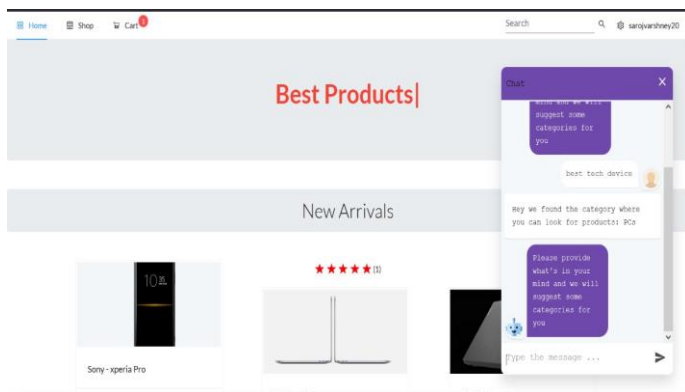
Home Shop Cart 0

Search sarojvarshney20

Best Products|

New Arrivals

★★★★★ (1)

Sony - xperia Pro

Chat ×

mind and we will suggest some categories for you

best tech device

Hey we found the category where you can look for products: PCs

Please provide what's in your mind and we will suggest some categories for you

Type the message ...